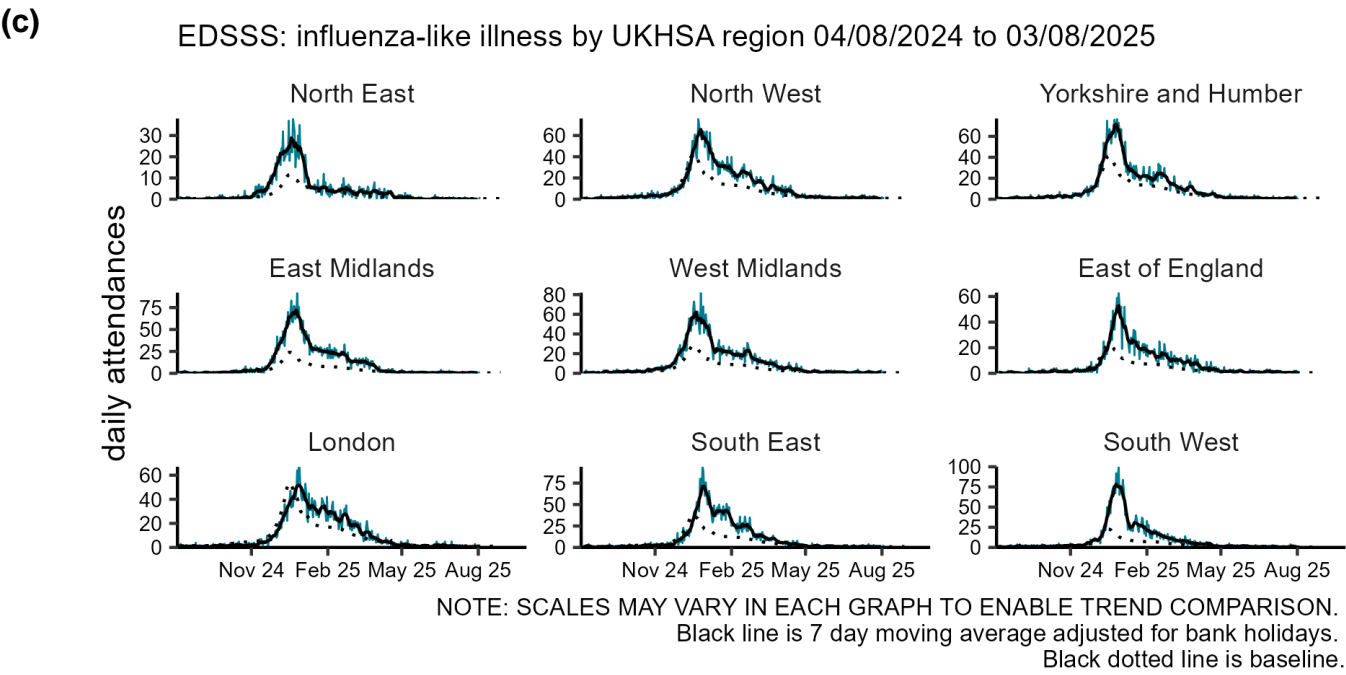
(c)

EDSSS: influenza-like illness by UKHSA region 04/08/2024 to 03/08/2025

daily attendances

North East
30
20
10
0

North West
60
40
20
0

Yorkshire and Humber
60
40
20
0

East Midlands
75
50
25
0

West Midlands
80
60
40
20
0

East of England
60
40
20
0

London
60
40
20
0
Nov 24 Feb 25 May 25 Aug 25

South East
75
50
25
0
Nov 24 Feb 25 May 25 Aug 25

South West
100
75
50
25
0
Nov 24 Feb 25 May 25 Aug 25

NOTE: SCALES MAY VARY IN EACH GRAPH TO ENABLE TREND COMPARISON.
Black line is 7 day moving average adjusted for bank holidays.
Black dotted line is baseline.